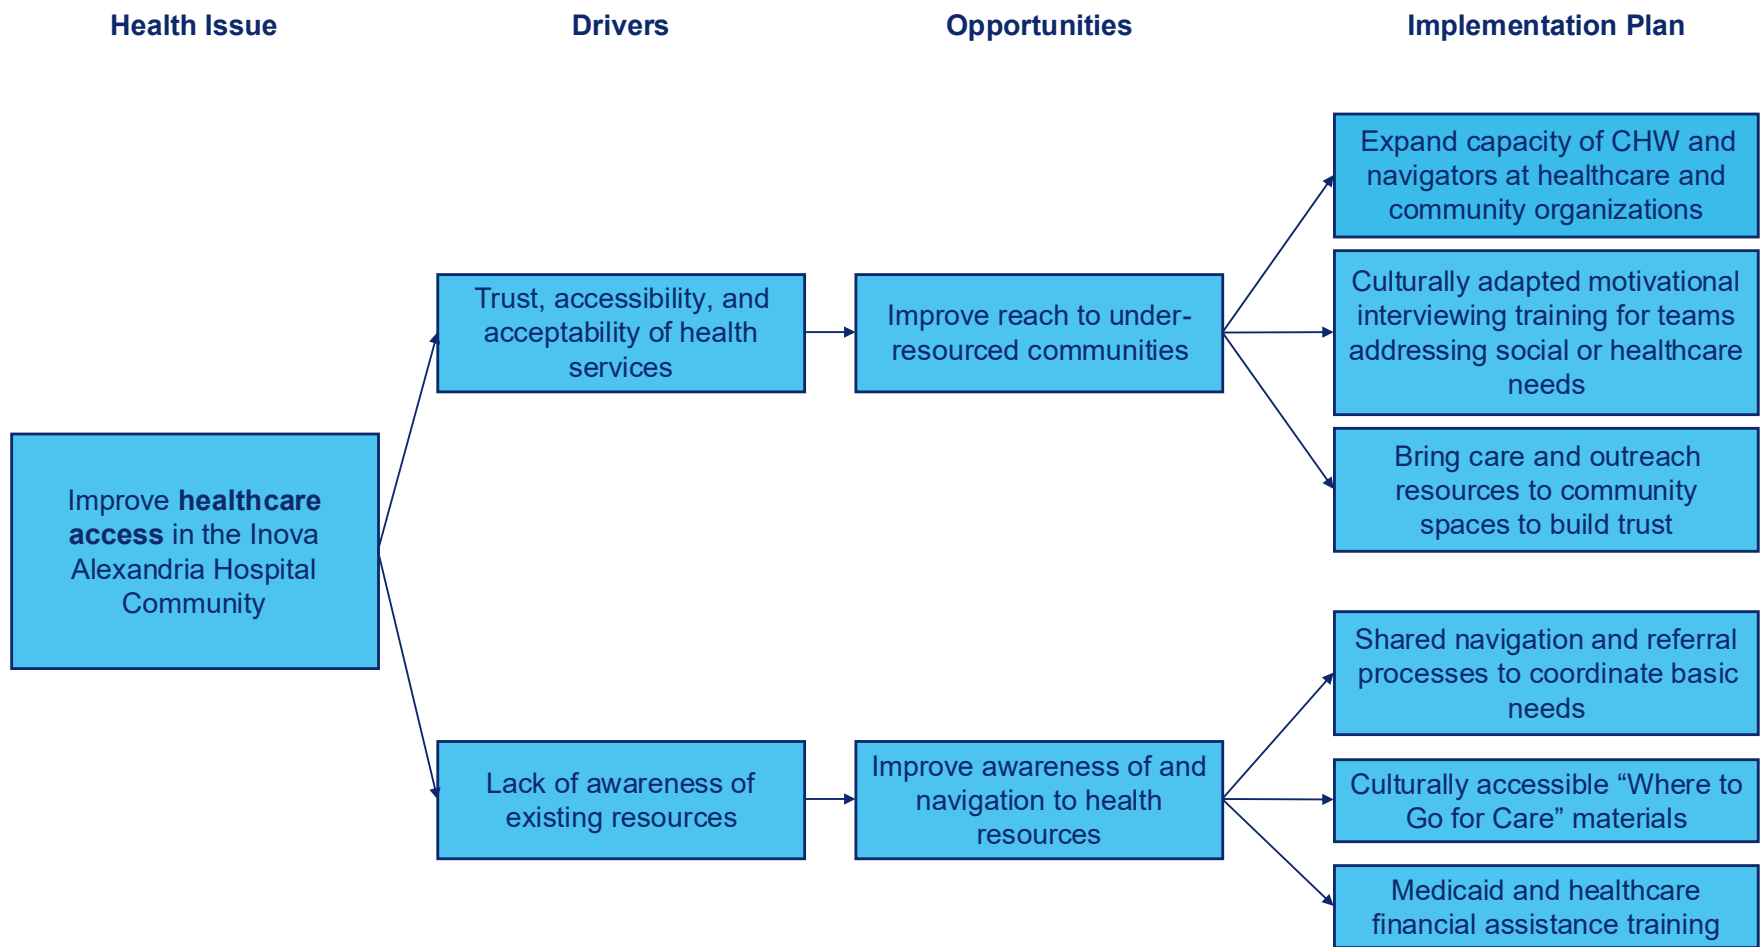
Health Issue

Drivers

Opportunities

Implementation Plan

Improve healthcare access in the Inova Alexandria Hospital Community

Trust, accessibility, and acceptability of health services

Improve reach to under-resourced communities

Expand capacity of CHW and navigators at healthcare and community organizations

Culturally adapted motivational interviewing training for teams addressing social or healthcare needs

Bring care and outreach resources to community spaces to build trust

Lack of awareness of existing resources

Improve awareness of and navigation to health resources

Shared navigation and referral processes to coordinate basic needs

Culturally accessible “Where to Go for Care” materials

Medicaid and healthcare financial assistance training